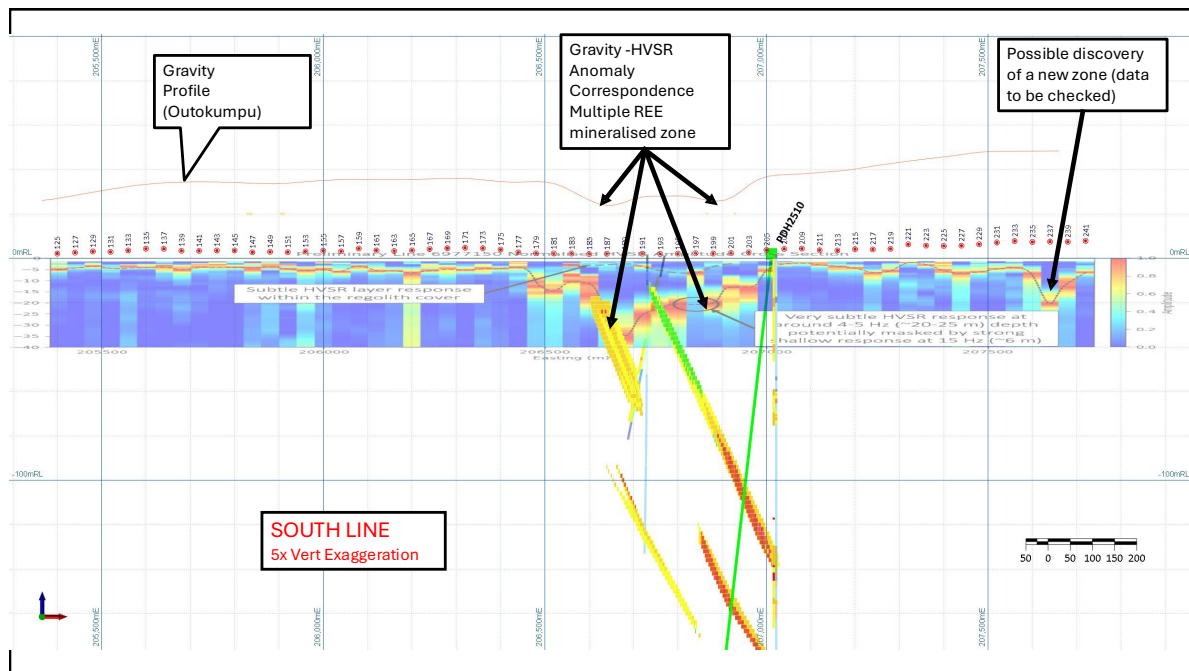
205,500mE
206,000mE
206,500mE
207,000mE
207,500mE

Gravity Profile (Outokumpu)

Gravity -HVSR Anomaly Correspondence Multiple REE mineralised zone

Possible discovery of a new zone (data to be checked)

PDH2510

125 127 129 131 133 135 137 139 141 143 145 147 149 151 153 155 157 159 161 163 165 167 169 171 173 175 177 179 181 183 185 187 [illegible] 191 193 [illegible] 197 199 201 203 205 207 209 211 213 215 217 219 221 223 225 227 229 231 233 235 237 239 241

0mRL
0mRL
Preliminary Line 6977150 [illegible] Section
-5
-10
-15
-20
-25
-30
-35
-40
Subtle HVSR layer response within the regolith cover
Very subtle HVSR response at around 4-5 Hz (~20-25 m) depth potentially masked by strong shallow response at 15 Hz (~6 m)
1.0
0.8
0.6
0.4
0.2
0.0
Amplitude
205500
206000
206500
207000
207500
Easting (m)

-100mRL
-100mRL

SOUTH LINE
5x Vert Exaggeration

50 0 50 100 150 200

205,500mE
206,000mE
206,500mE
207,000mE
207,500mE